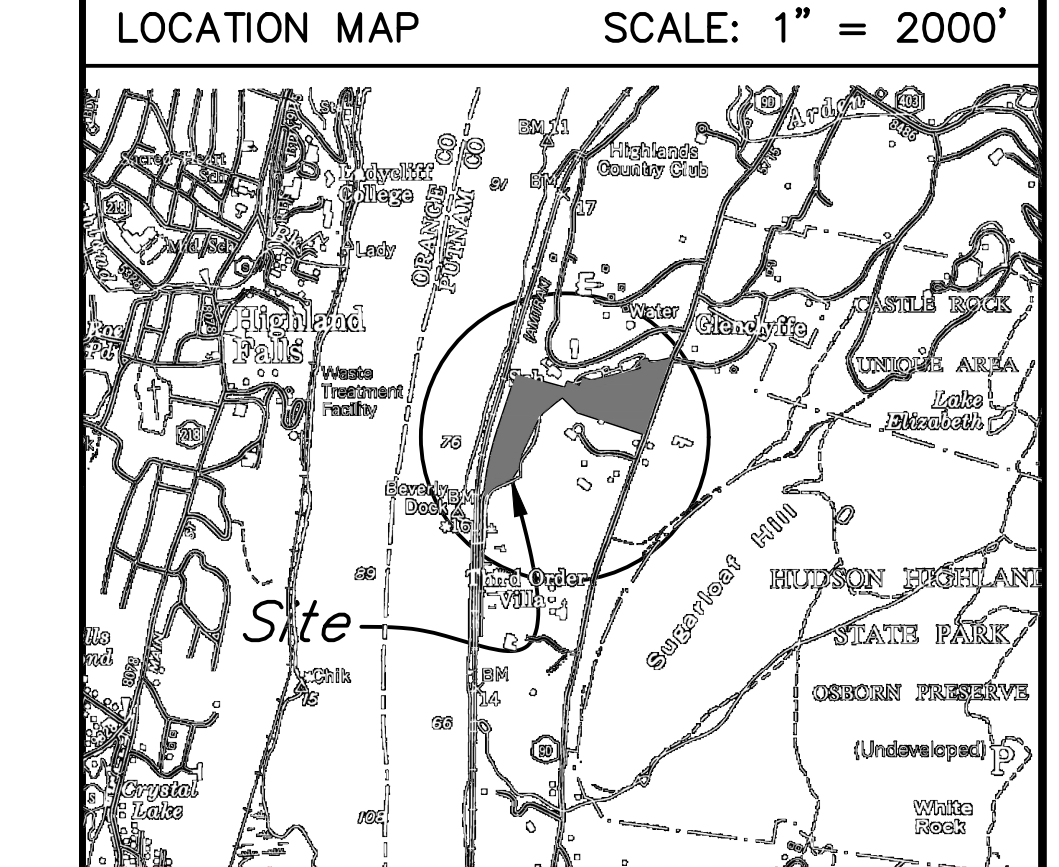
LOCATION MAP SCALE: 1" = 2000'

Sacred Heart Sch

Ladycliff College

Lady

Mid Sch

218

Highland Falls

Waste Treatment Facility

218

ORANGE CO PUTNAM CO

BM 11

Highlands Country Club

BM 17

91

9D

403

Ardia

Water

Glenclyffe

CASTLE ROCK

UNIQUE AREA

Lake Elizabeth

76

Beverly Dock

BM 16

Third Order Villa

Sugarloaf Hill

HUDSON HIGHLAND

STATE PARK

OSBORN PRESERVE

(Undeveloped)

P

89

Site

Chik

BM 14

66

9D

White Rock

Crystal Lake

106